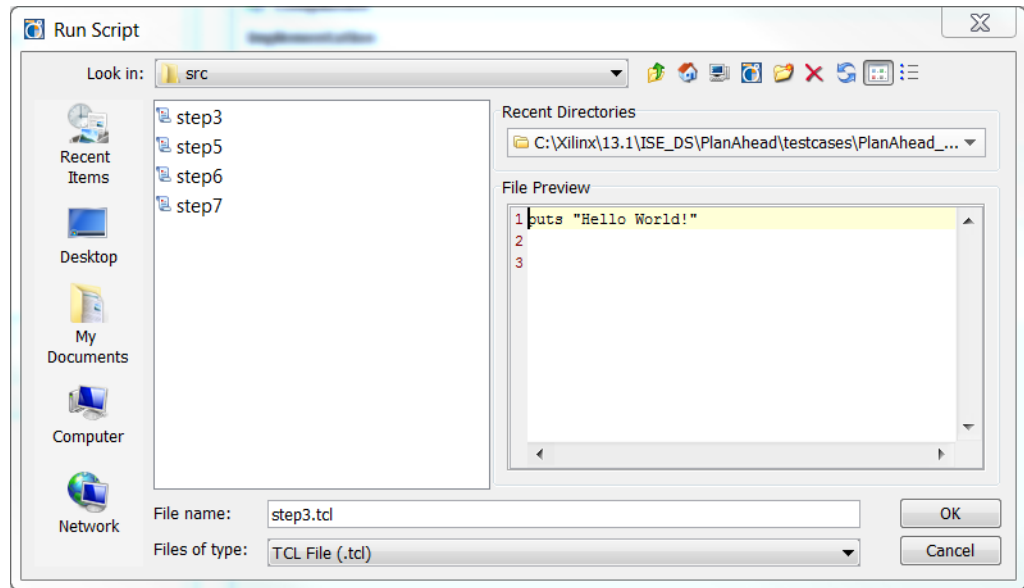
Run Script

Look in: src

Recent Items

Desktop

My Documents

Computer

Network

step3
step5
step6
step7

Recent Directories

C:\Xilinx\13.1\ISE_DS\PlanAhead\testcases\PlanAhead_...

File Preview

1 puts "Hello World!"
2
3

File name: step3.tcl

Files of type: TCL File (.tcl)

OK

Cancel